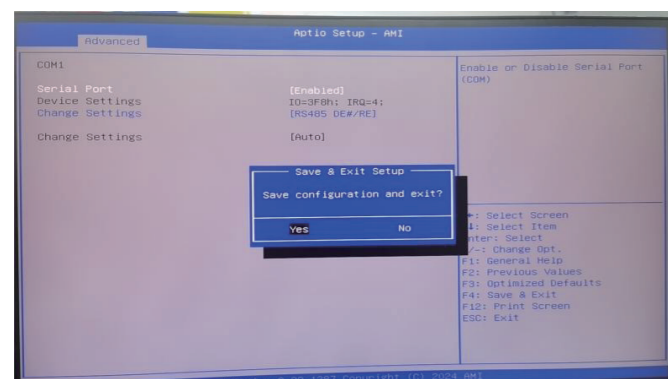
Aptio Setup - AMI
Advanced

COM1

Serial Port [Enabled]
Device Settings IO=3F8h; IRQ=4;
Change Settings [RS485 DE#/RE]

Change Settings [Auto]

Save & Exit Setup
Save configuration and exit?
Yes No

Enable or Disable Serial Port (COM)

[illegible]: Select Screen
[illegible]: Select Item
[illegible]nter: Select
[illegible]/-: Change Opt.
F1: General Help
F2: Previous Values
F3: Optimized Defaults
F4: Save & Exit
F12: Print Screen
ESC: Exit

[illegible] Copyright (C) 2024 AMI